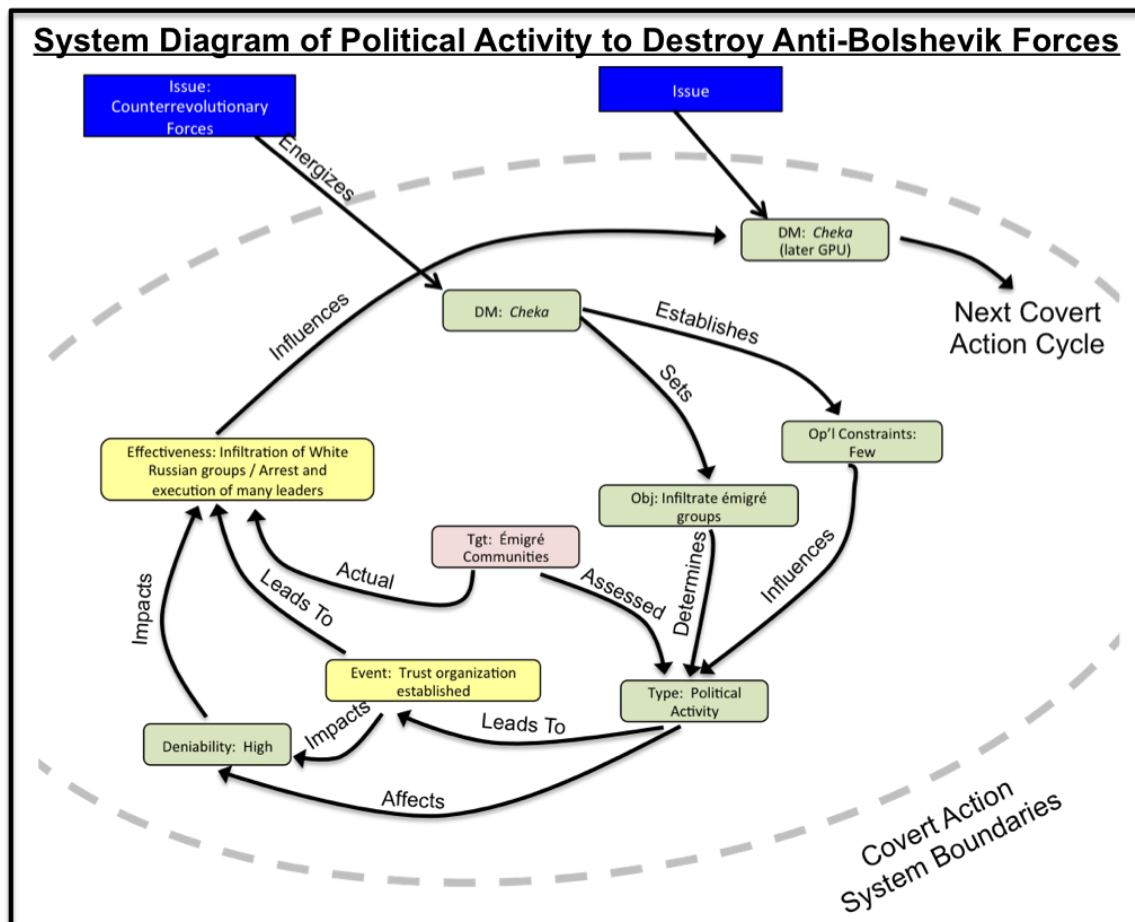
System Diagram of Political Activity to Destroy Anti-Bolshevik Forces

Issue: Counterrevolutionary Forces

Issue

Energizes

DM: *Cheka* (later GPU)

Next Covert Action Cycle

Influences

DM: *Cheka*

Establishes

Sets

Op'l Constraints: Few

Effectiveness: Infiltration of White Russian groups / Arrest and execution of many leaders

Obj: Infiltrate émigré groups

Tgt: Émigré Communities

Actual

Assessed

Determines

Influences

Impacts

Leads To

Event: Trust organization established

Type: Political Activity

Impacts

Leads To

Deniability: High

Affects

Covert Action System Boundaries